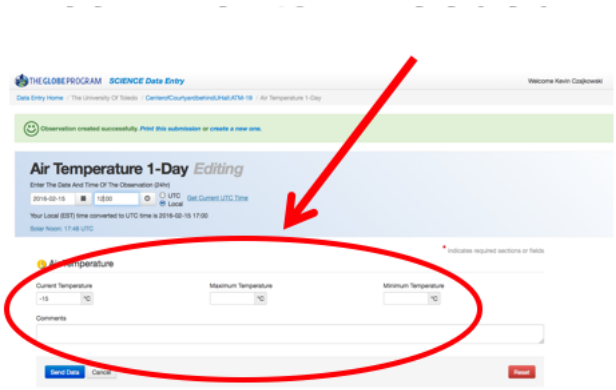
THE GLOBE PROGRAM SCIENCE Data Entry

Welcome Kevin Czajkowski

Data Entry Home / The University Of Toledo / Center/Courtyard(behindUHall) ATM-18 / Air Temperature 1-Day

Observation created successfully. Print this submission or create a new one.

Air Temperature 1-Day Editing

Enter The Date And Time Of The Observation (24hr)

2016-02-15 | 12:00 | UTC | Local | Get Current UTC Time

Your Local (EST) time converted to UTC time is 2016-02-15 17:00

Solar Noon: 17:48 UTC

* indicates required sections or fields

Air Temperature

Current Temperature
-15 °C

Maximum Temperature
°C

Minimum Temperature
°C

Comments

Send Data | Cancel

Reset